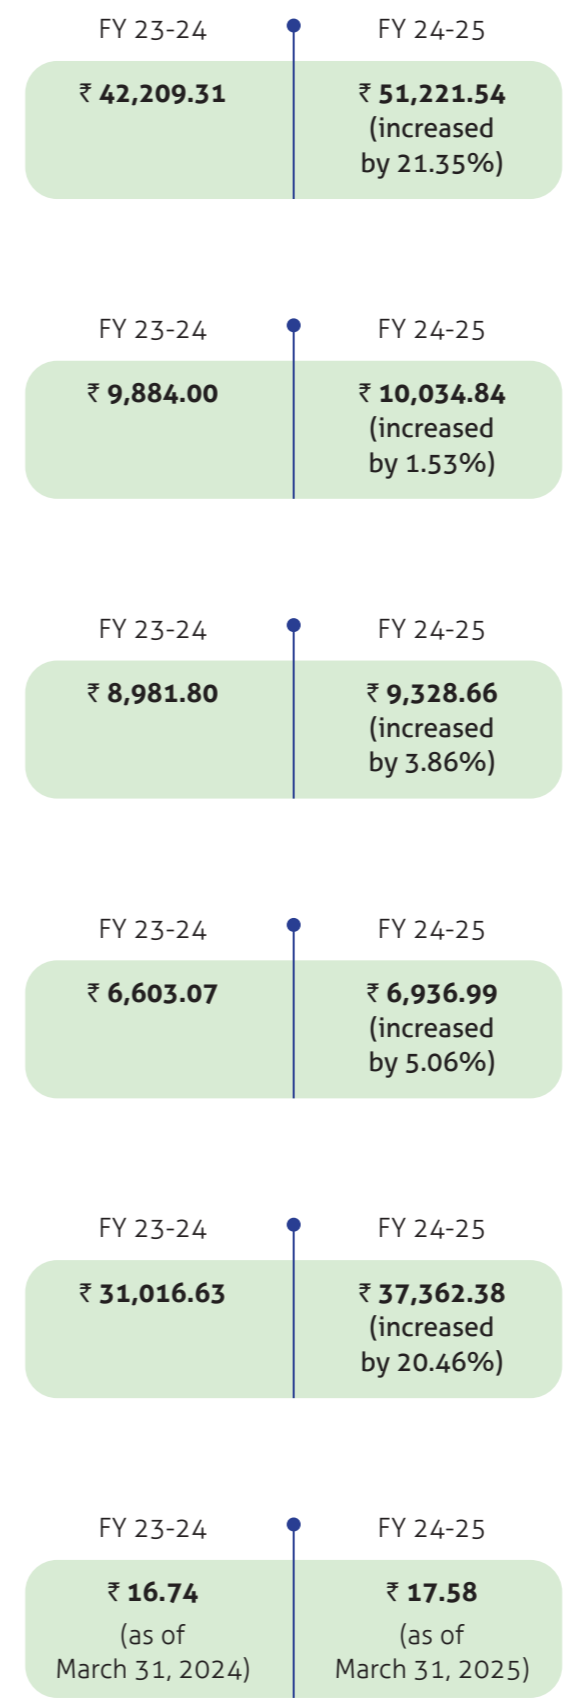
FY 23-24

FY 24-25

₹ 42,209.31

₹ 51,221.54 (increased by 21.35%)

FY 23-24

FY 24-25

₹ 9,884.00

₹ 10,034.84 (increased by 1.53%)

FY 23-24

FY 24-25

₹ 8,981.80

₹ 9,328.66 (increased by 3.86%)

FY 23-24

FY 24-25

₹ 6,603.07

₹ 6,936.99 (increased by 5.06%)

FY 23-24

FY 24-25

₹ 31,016.63

₹ 37,362.38 (increased by 20.46%)

FY 23-24

FY 24-25

₹ 16.74 (as of March 31, 2024)

₹ 17.58 (as of March 31, 2025)